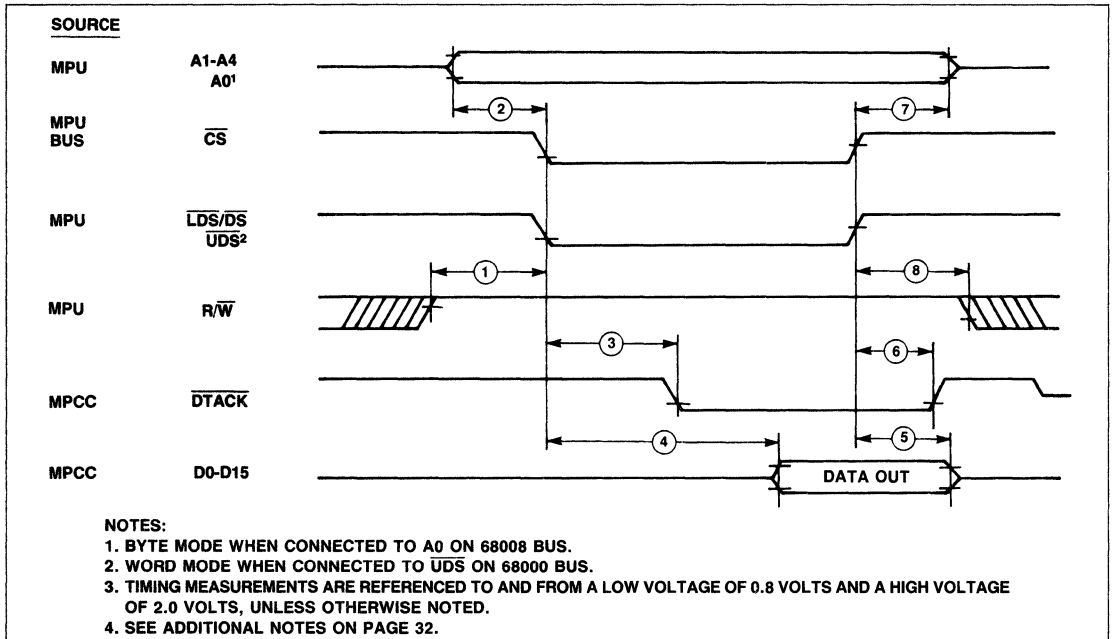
SOURCE

MPU A1-A4 A0$^1$

MPU BUS $\overline{CS}$

MPU $\overline{LDS}/\overline{DS}$ $\overline{UDS}^2$

MPU $R/\overline{W}$

MPCC $\overline{DTACK}$

MPCC D0-D15

2 7 1 8 3 6 4 5

DATA OUT

NOTES:
1. BYTE MODE WHEN CONNECTED TO A0 ON 68008 BUS.
2. WORD MODE WHEN CONNECTED TO $\overline{UDS}$ ON 68000 BUS.
3. TIMING MEASUREMENTS ARE REFERENCED TO AND FROM A LOW VOLTAGE OF 0.8 VOLTS AND A HIGH VOLTAGE OF 2.0 VOLTS, UNLESS OTHERWISE NOTED.
4. SEE ADDITIONAL NOTES ON PAGE 32.